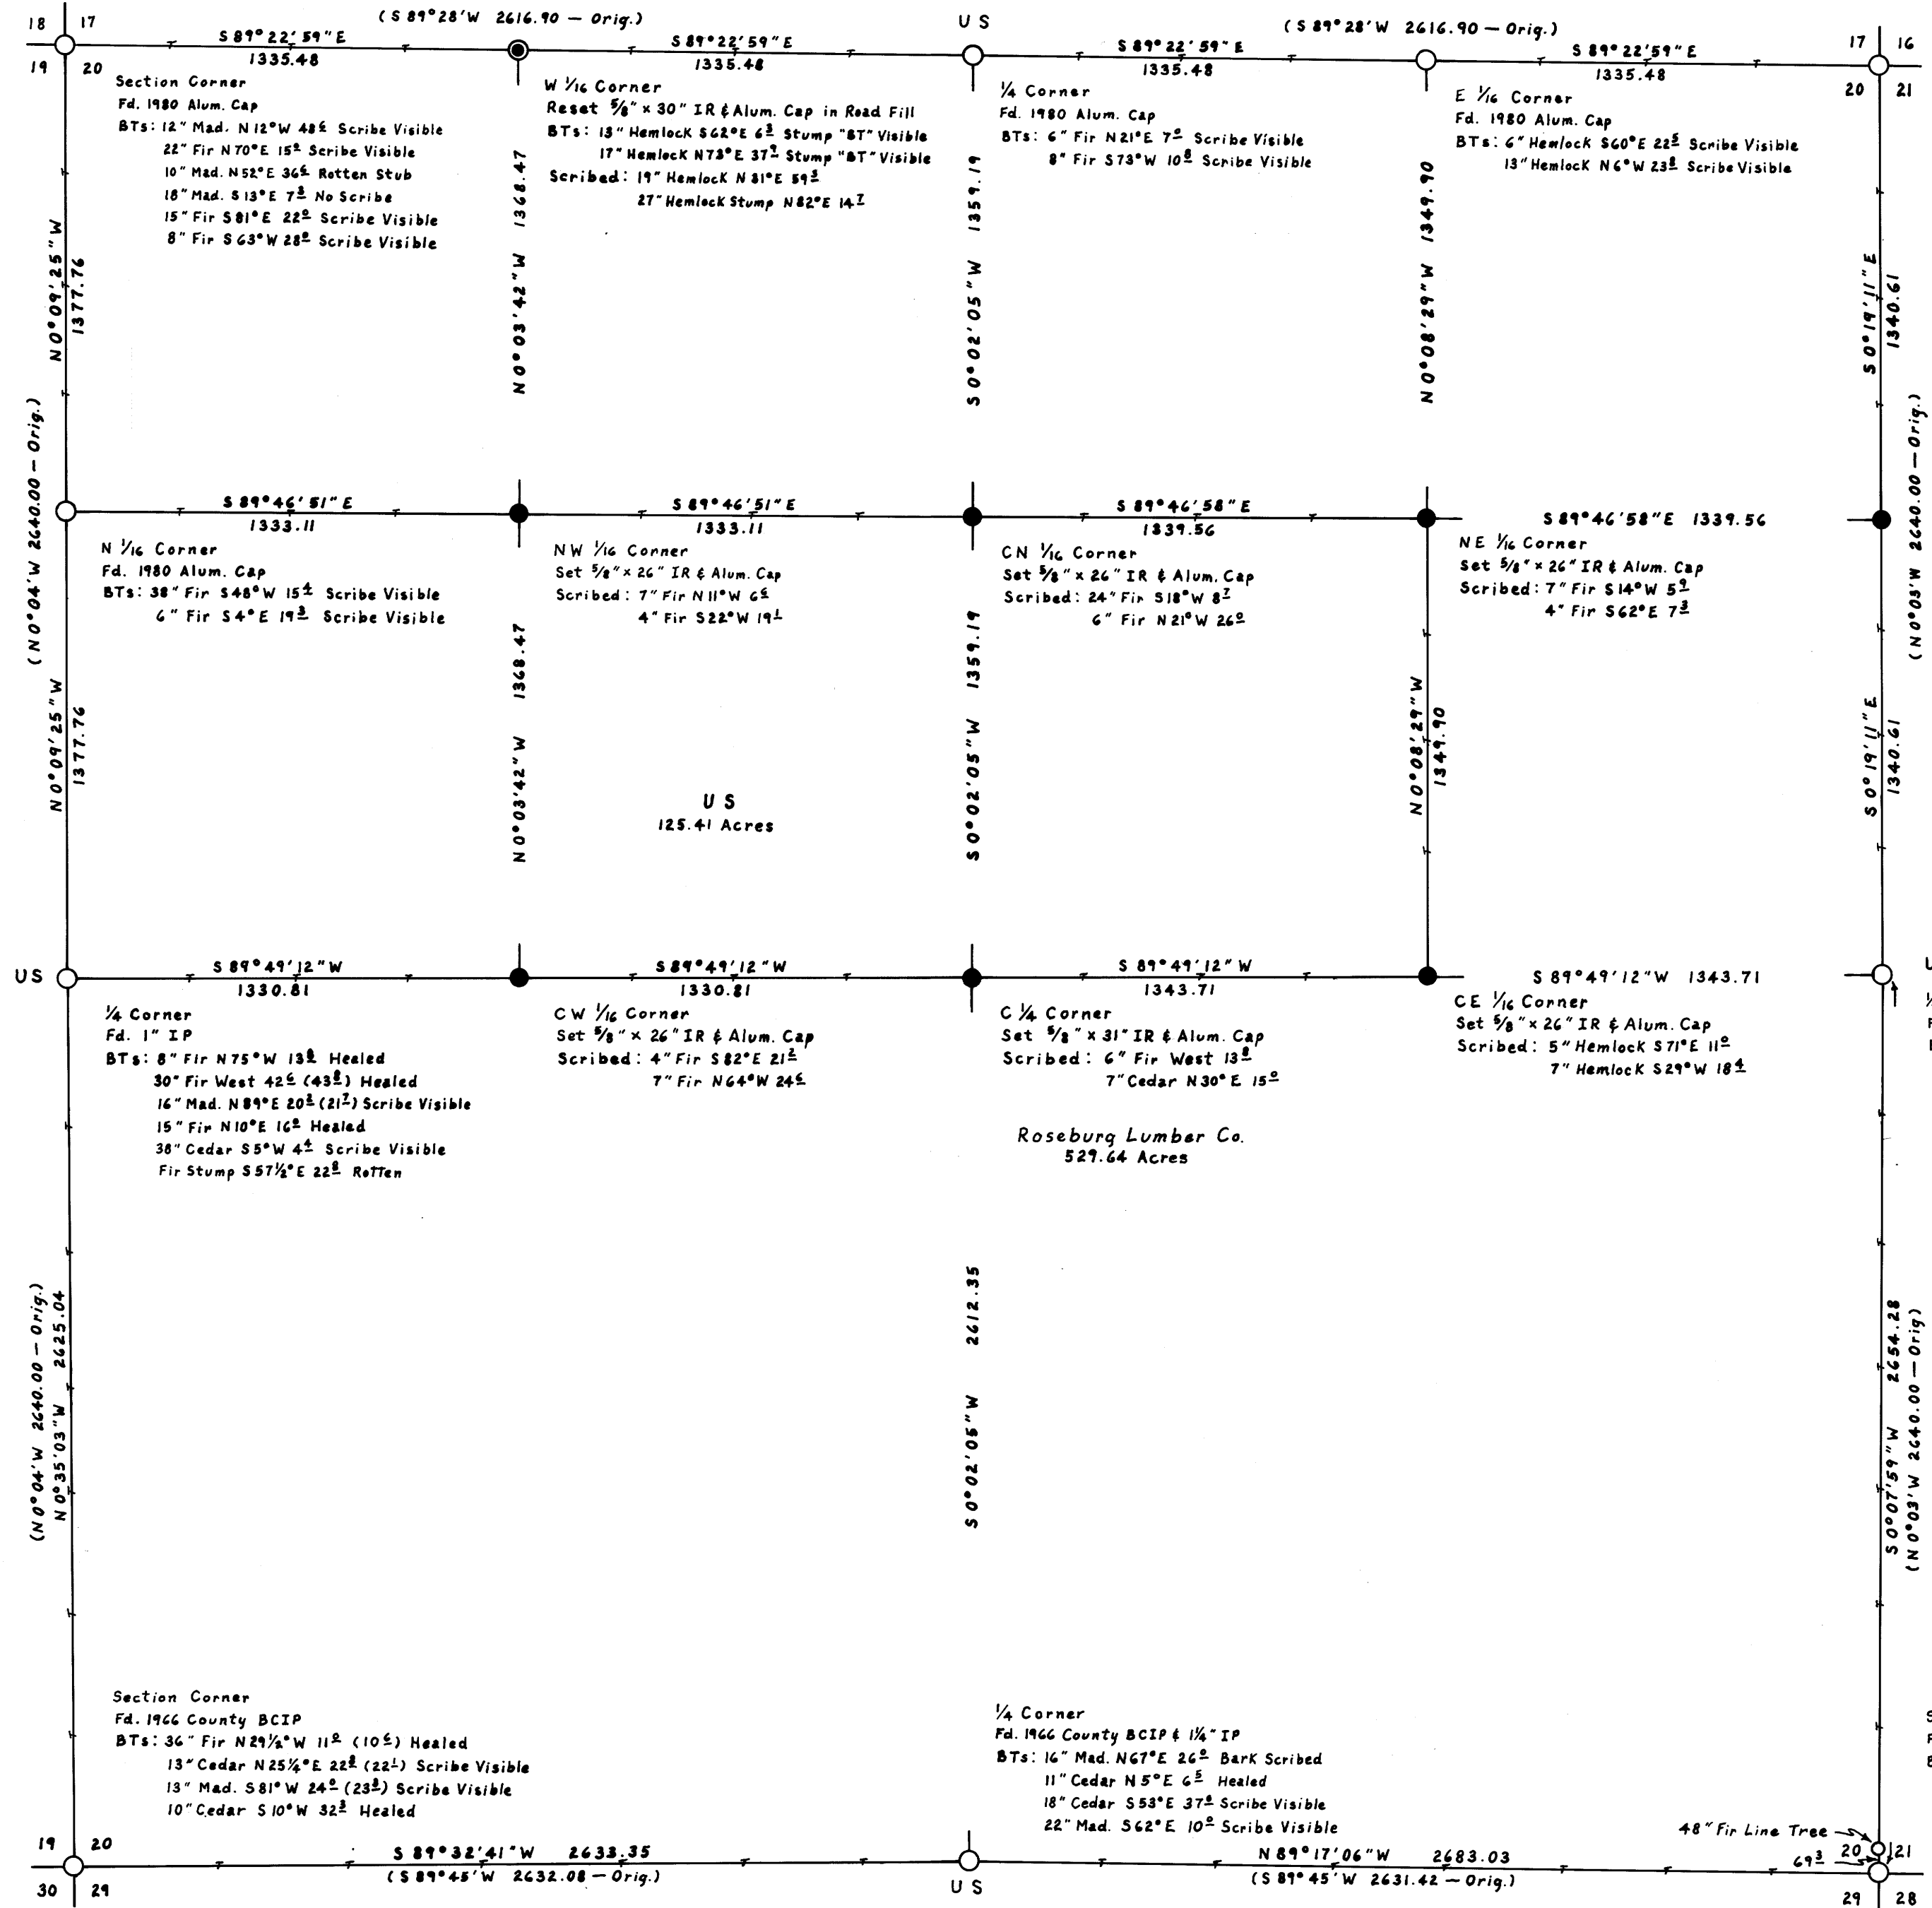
18 17
19 20
(S 89°28'W 2616.90 — Orig.)
S 89°22'59"E
1335.48
S 89°22'59"E
1335.48
US
(S 89°28'W 2616.90 — Orig.)
S 89°22'59"E
1335.48
S 89°22'59"E
1335.48
17 16
20 21

Section Corner
Fd. 1980 Alum. Cap
BTs: 12" Mad. N 12°W 48$^6$ Scribe Visible
22" Fir N 70°E 15$^2$ Scribe Visible
10" Mad. N 52°E 36$^6$ Rotten Stub
18" Mad. S 13°E 7$^3$ No Scribe
15" Fir S 81°E 22$^0$ Scribe Visible
8" Fir S 63°W 28$^0$ Scribe Visible

W 1/16 Corner
Reset 5/8" × 30" IR & Alum. Cap in Road Fill
BTs: 13" Hemlock S 62°E 6$^3$ Stump "BT" Visible
17" Hemlock N 73°E 37$^9$ Stump "BT" Visible
Scribed: 19" Hemlock N 81°E 59$^3$
27" Hemlock Stump N 82°E 14$^7$

1/4 Corner
Fd. 1980 Alum. Cap
BTs: 6" Fir N 21°E 7$^0$ Scribe Visible
8" Fir S 73°W 10$^8$ Scribe Visible

E 1/16 Corner
Fd. 1980 Alum. Cap
BTs: 6" Hemlock S 60°E 22$^5$ Scribe Visible
13" Hemlock N 6°W 23$^8$ Scribe Visible

N 0°09'25"W 1377.76
N 0°03'42"W 1368.47
S 0°02'05"W 1359.19
N 0°08'29"W 1349.90
S 0°19'11"E 1340.61
(N 0°04'W 2640.00 — Orig.)
(N 0°03'W 2640.00 — Orig.)

S 89°46'51"E
1333.11
S 89°46'51"E
1333.11
S 89°46'58"E
1339.56
S 89°46'58"E 1339.56

N 1/16 Corner
Fd. 1980 Alum. Cap
BTs: 38" Fir S 48°W 15$^4$ Scribe Visible
6" Fir S 4°E 19$^3$ Scribe Visible

NW 1/16 Corner
Set 5/8" × 26" IR & Alum. Cap
Scribed: 7" Fir N 11°W 6$^6$
4" Fir S 22°W 19$^1$

CN 1/16 Corner
Set 5/8" × 26" IR & Alum. Cap
Scribed: 24" Fir S 18°W 8$^7$
6" Fir N 21°W 26$^0$

NE 1/16 Corner
Set 5/8" × 26" IR & Alum. Cap
Scribed: 7" Fir S 14°W 5$^9$
4" Fir S 62°E 7$^3$

N 0°09'25"W 1377.76
N 0°03'42"W 1368.47
S 0°02'05"W 1359.19
N 0°08'29"W 1349.90
S 0°19'11"E 1340.61

US
125.41 Acres

US
S 89°49'12"W
1330.81
S 89°49'12"W
1330.81
S 89°49'12"W
1343.71
S 89°49'12"W 1343.71

1/4 Corner
Fd. 1" IP
BTs: 8" Fir N 75°W 13$^8$ Healed
30" Fir West 42$^6$ (43$^8$) Healed
16" Mad. N 89°E 20$^3$ (21$^7$) Scribe Visible
15" Fir N 10°E 16$^0$ Healed
38" Cedar S 5°W 4$^4$ Scribe Visible
Fir Stump S 57½°E 22$^8$ Rotten

CW 1/16 Corner
Set 5/8" × 26" IR & Alum. Cap
Scribed: 4" Fir S 82°E 21$^1$
7" Fir N 64°W 24$^6$

C 1/4 Corner
Set 5/8" × 31" IR & Alum. Cap
Scribed: 6" Fir West 13$^8$
7" Cedar N 30°E 15$^0$

CE 1/16 Corner
Set 5/8" × 26" IR & Alum. Cap
Scribed: 5" Hemlock S 71°E 11$^0$
7" Hemlock S 29°W 18$^4$

Roseburg Lumber Co.
529.64 Acres

(N 0°04'W 2640.00 — Orig.)
N 0°35'03"W 2625.04
S 0°02'05"W 2612.35
S 0°07'59"W 2654.28
(N 0°03'W 2640.00 — Orig.)

Section Corner
Fd. 1966 County BCIP
BTs: 36" Fir N 29½°W 11$^0$ (10$^6$) Healed
13" Cedar N 25¼°E 22$^8$ (22$^1$) Scribe Visible
13" Mad. S 81°W 24$^0$ (23$^3$) Scribe Visible
10" Cedar S 10°W 32$^3$ Healed

1/4 Corner
Fd. 1966 County BCIP & 1¼" IP
BTs: 16" Mad. N 67°E 26$^0$ Bark Scribed
11" Cedar N 5°E 6$^5$ Healed
18" Cedar S 53°E 37$^0$ Scribe Visible
22" Mad. S 62°E 10$^0$ Scribe Visible

48" Fir Line Tree
69$^3$
20 21

19 20
30 29
S 89°32'41"W 2633.35
(S 89°45'W 2632.08 — Orig.)
US
N 89°17'06"W 2683.03
(S 89°45'W 2631.42 — Orig.)
29 28